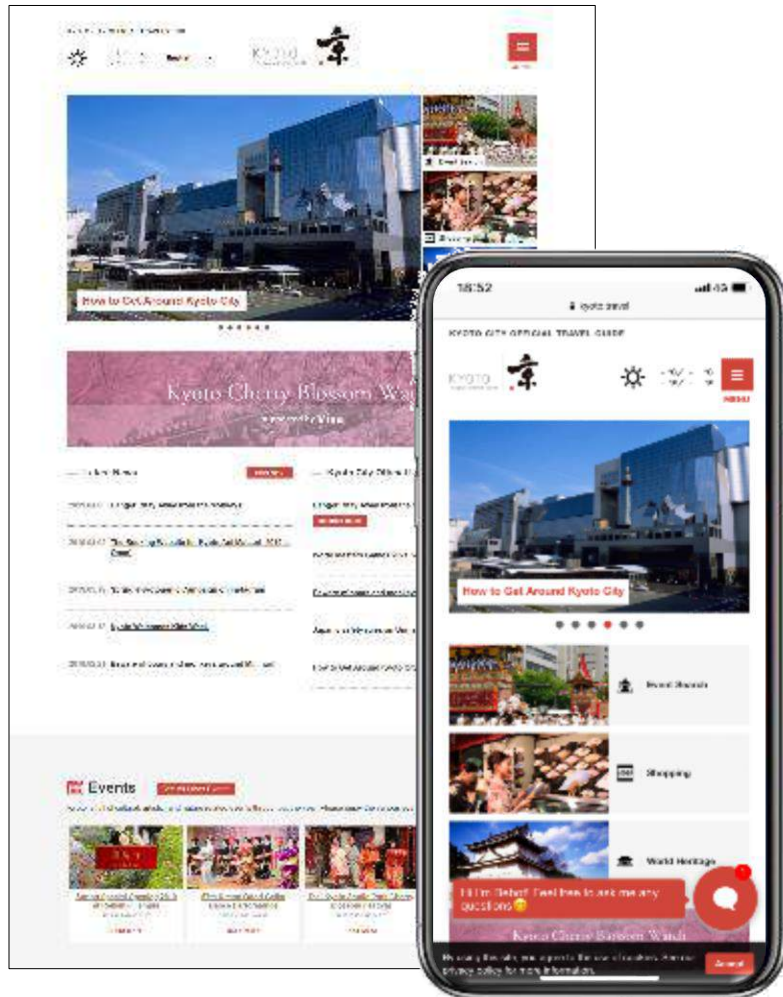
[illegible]

Kyoto 京

How to Get Around Kyoto City

Kyoto Cherry Blossom Wa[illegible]

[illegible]

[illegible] News

Kyoto City Official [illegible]

Events

18:52

kyoto.travel

KYOTO CITY OFFICIAL TRAVEL GUIDE

Kyoto 京

MENU

How to Get Around Kyoto City

Event Search

Shopping

World Heritage

Hi I'm Bebot! Feel free to ask me any questions😊

Kyoto Cherry Blossom Watch

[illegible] privacy policy for more information.

Accept